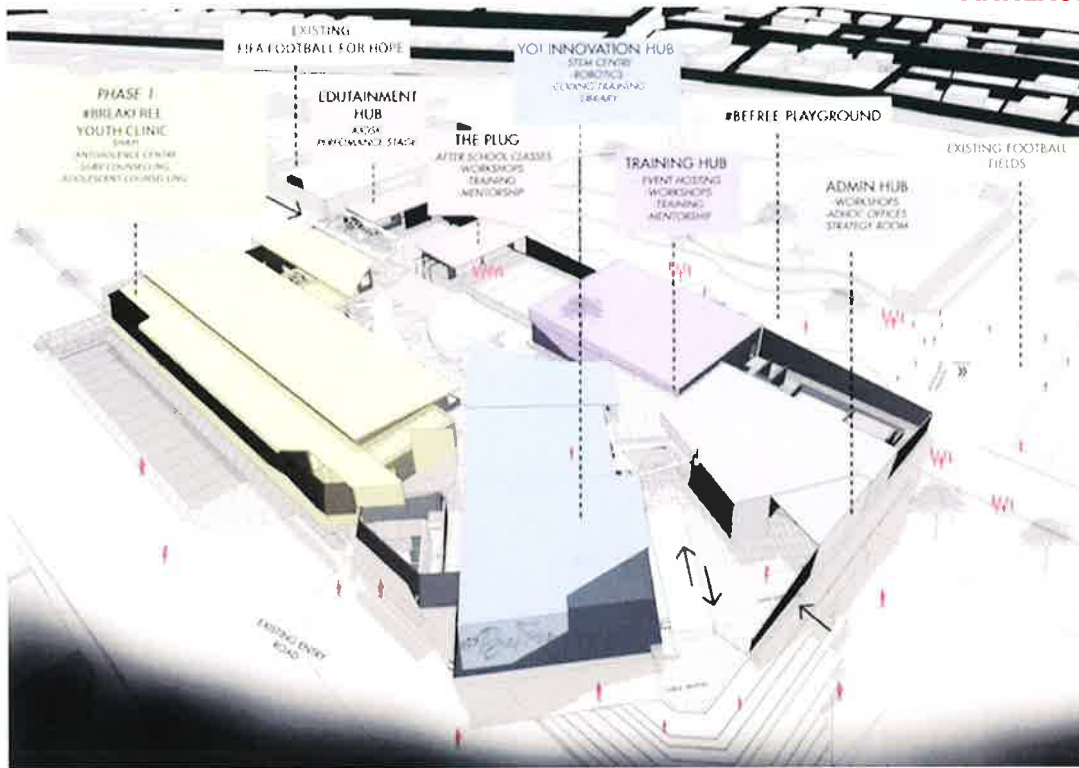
EXISTING
FIFA FOOTBALL FOR HOPE

YOI INNOVATION HUB
STEM CENTRE
ROBOTICS
CODING TRAINING
LIBRARY

PHASE 1
#BREAKFREE
YOUTH CLINIC
SHAPI
ANTI-VIOLENCE CENTRE
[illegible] COUNSELLING
ADOLESCENT COUNSELLING

EDUTAINMENT HUB
KIOSK
PERFORMANCE STAGE

THE PLUG
AFTER SCHOOL CLASSES
WORKSHOPS
TRAINING
MENTORSHIP

#BEFREE PLAYGROUND

TRAINING HUB
EVENT HOSTING
WORKSHOPS
TRAINING
MENTORSHIP

EXISTING FOOTBALL FIELDS

ADMIN HUB
WORKSHOPS
ADHOC OFFICES
STRATEGY ROOM

EXISTING ENTRY ROAD